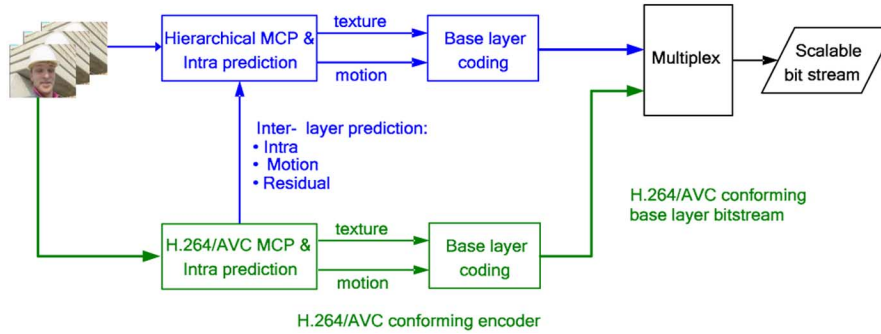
Hierarchical MCP & Intra prediction

texture

motion

Base layer coding

Multiplex

Scalable bit stream

Inter- layer prediction:
• Intra
• Motion
• Residual

H.264/AVC conforming base layer bitstream

H.264/AVC MCP & Intra prediction

texture

motion

Base layer coding

H.264/AVC conforming encoder